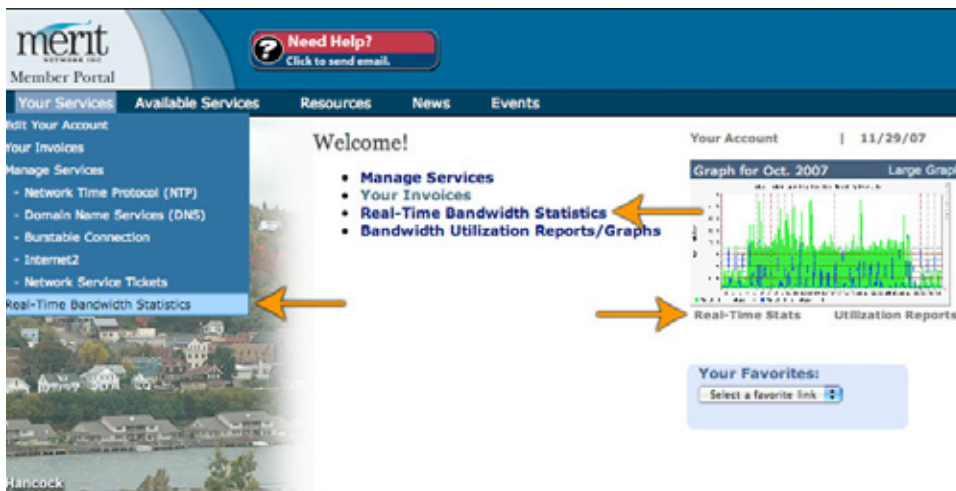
merit
NETWORK INC
Member Portal

Need Help?
Click to send email.

Your Services Available Services Resources News Events

dit Your Account
Your Invoices
Manage Services
- Network Time Protocol (NTP)
- Domain Name Services (DNS)
- Burstable Connection
- Internet2
- Network Service Tickets
Real-Time Bandwidth Statistics

Welcome!

- Manage Services
- Your Invoices
- Real-Time Bandwidth Statistics
- Bandwidth Utilization Reports/Graphs

Your Account | 11/29/07

Graph for Oct. 2007 Large Grap

Real-Time Stats Utilization Reports

Your Favorites:
Select a favorite link

Hancock